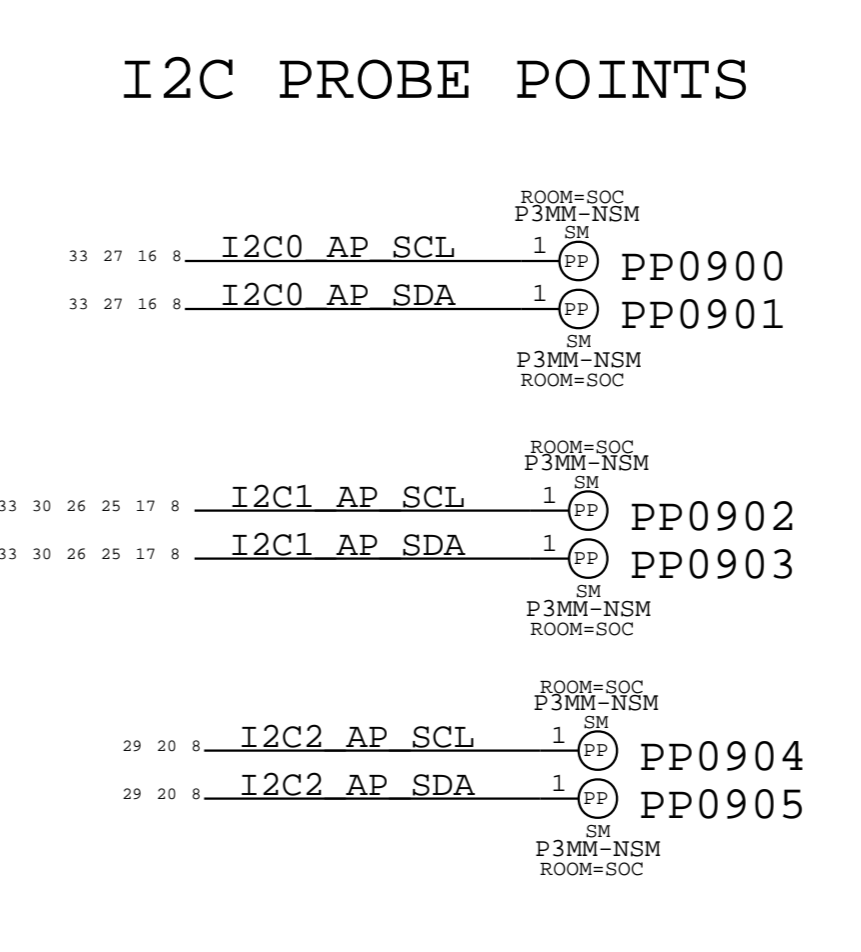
I2C PROBE POINTS

ROOM=SOC
P3MM-NSM
SM
33 27 16 8 I2C0_AP_SCL 1 PP PP0900
33 27 16 8 I2C0_AP_SDA 1 PP PP0901
SM
P3MM-NSM
ROOM=SOC

ROOM=SOC
P3MM-NSM
SM
33 30 26 25 17 8 I2C1_AP_SCL 1 PP PP0902
33 30 26 25 17 8 I2C1_AP_SDA 1 PP PP0903
SM
P3MM-NSM
ROOM=SOC

ROOM=SOC
P3MM-NSM
SM
29 20 8 I2C2_AP_SCL 1 PP PP0904
29 20 8 I2C2_AP_SDA 1 PP PP0905
SM
P3MM-NSM
ROOM=SOC